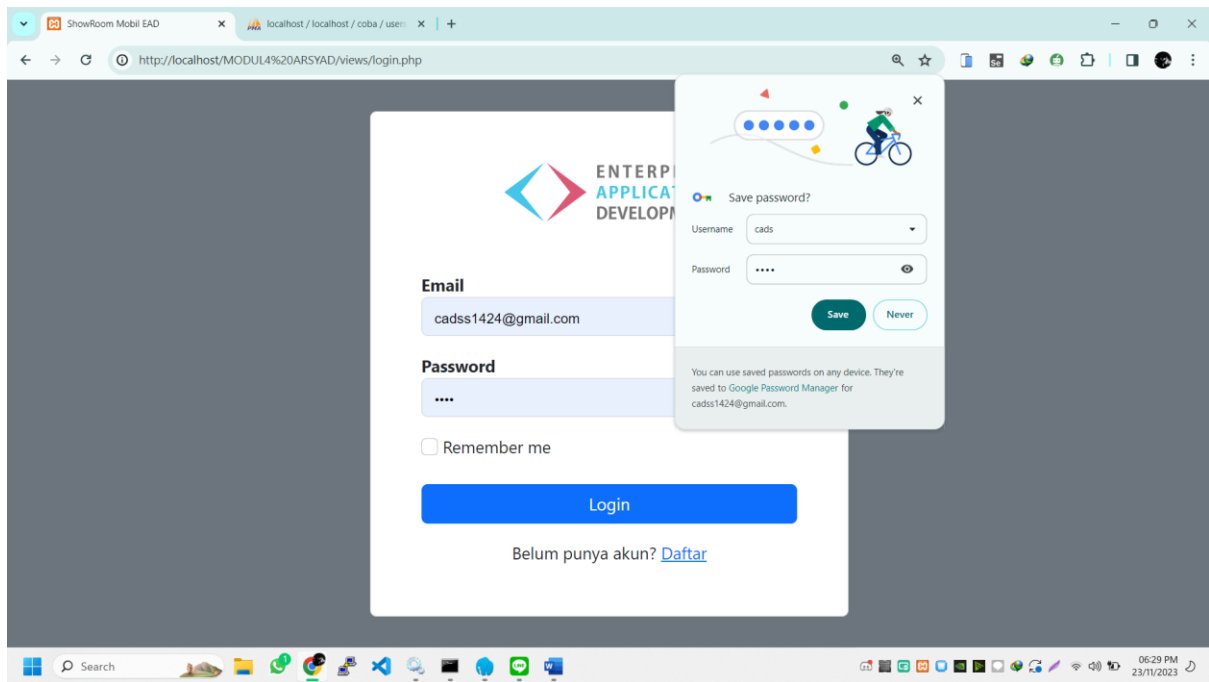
ShowRoom Mobil EAD
localhost / localhost / coba / user
http://localhost/MODUL4%20ARSYAD/views/login.php

ENTERP
APPLICAT
DEVELOPM

Email
cadss1424@gmail.com
Password
••••
Remember me
Login
Belum punya akun? Daftar

Save password?
Username cads
Password ••••
Save
Never
You can use saved passwords on any device. They're saved to Google Password Manager for cadss1424@gmail.com.

Search
06:29 PM
23/11/2023